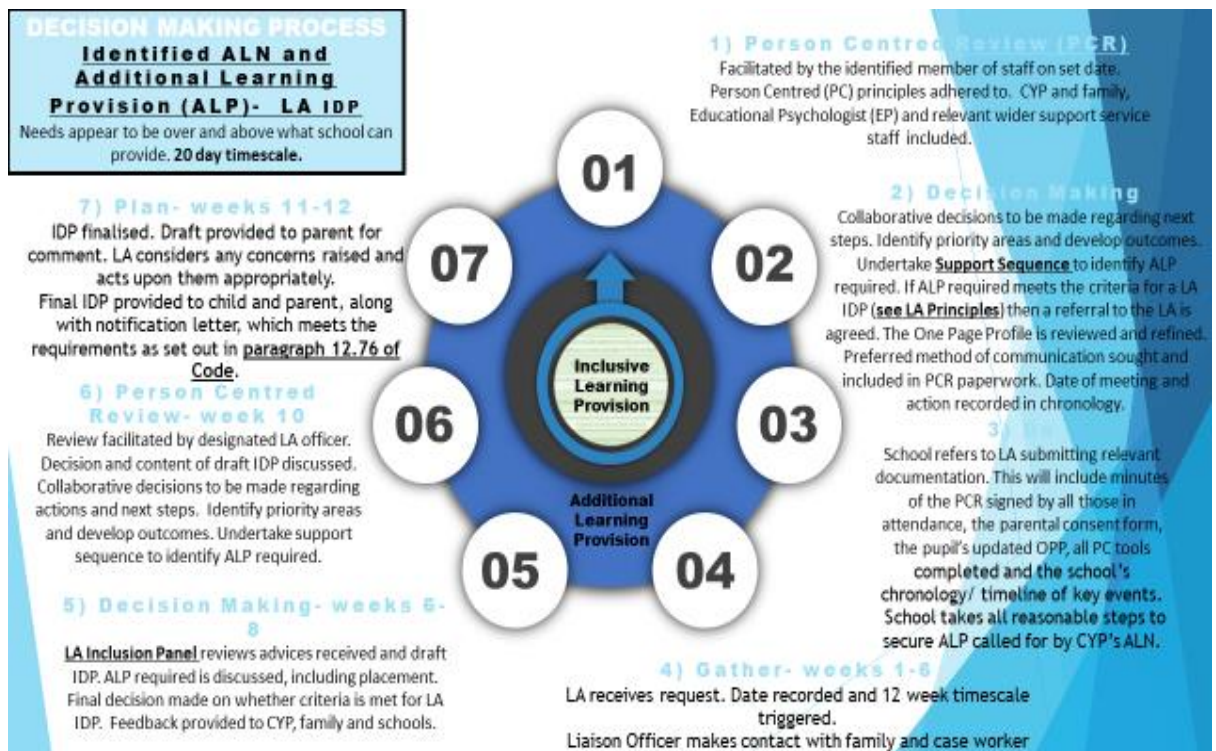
DECISION MAKING PROCESS
Identified ALN and Additional Learning Provision (ALP)- LA IDP
Needs appear to be over and above what school can provide. 20 day timescale.

1) Person Centred Review (PCR)
Facilitated by the identified member of staff on set date. Person Centred (PC) principles adhered to. CYP and family, Educational Psychologist (EP) and relevant wider support service staff included.

2) Decision Making
Collaborative decisions to be made regarding next steps. Identify priority areas and develop outcomes. Undertake Support Sequence to identify ALP required. If ALP required meets the criteria for a LA IDP (see LA Principles) then a referral to the LA is agreed. The One Page Profile is reviewed and refined. Preferred method of communication sought and included in PCR paperwork. Date of meeting and action recorded in chronology.

3) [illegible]
School refers to LA submitting relevant documentation. This will include minutes of the PCR signed by all those in attendance, the parental consent form, the pupil's updated OPP, all PC tools completed and the school's chronology/ timeline of key events. School takes all reasonable steps to secure ALP called for by CYP's ALN.

4) Gather- weeks 1-6
LA receives request. Date recorded and 12 week timescale triggered.
Liaison Officer makes contact with family and case worker

5) Decision Making- weeks 6-8
LA Inclusion Panel reviews advices received and draft IDP. ALP required is discussed, including placement. Final decision made on whether criteria is met for LA IDP. Feedback provided to CYP, family and schools.

6) Person Centred Review- week 10
Review facilitated by designated LA officer. Decision and content of draft IDP discussed. Collaborative decisions to be made regarding actions and next steps. Identify priority areas and develop outcomes. Undertake support sequence to identify ALP required.

7) Plan- weeks 11-12
IDP finalised. Draft provided to parent for comment. LA considers any concerns raised and acts upon them appropriately.
Final IDP provided to child and parent, along with notification letter, which meets the requirements as set out in paragraph 12.76 of Code.

01
02
03
04
05
06
07
Inclusive Learning Provision
Additional Learning Provision